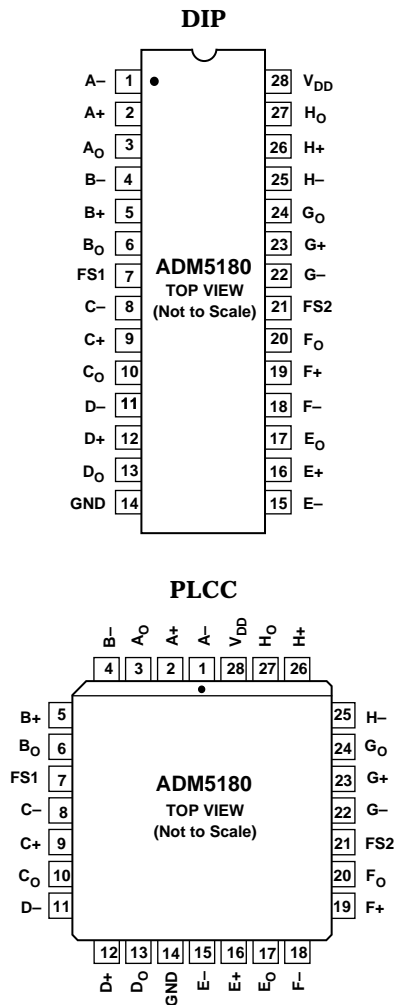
DIP

| Pin | Name | Pin | Name |
|---|---|---|---|
| 1 | A– | 28 | $V_{DD}$ |
| 2 | A+ | 27 | $H_O$ |
| 3 | $A_O$ | 26 | H+ |
| 4 | B– | 25 | H– |
| 5 | B+ | 24 | $G_O$ |
| 6 | $B_O$ | 23 | G+ |
| 7 | FS1 | 22 | G– |
| 8 | C– | 21 | FS2 |
| 9 | C+ | 20 | $F_O$ |
| 10 | $C_O$ | 19 | F+ |
| 11 | D– | 18 | F– |
| 12 | D+ | 17 | $E_O$ |
| 13 | $D_O$ | 16 | E+ |
| 14 | GND | 15 | E– |

ADM5180
TOP VIEW
(Not to Scale)

PLCC

B– 4, $A_O$ 3, A+ 2, A– 1, $V_{DD}$ 28, $H_O$ 27, H+ 26

| Pin | Name | Pin | Name |
|---|---|---|---|
| 5 | B+ | 25 | H– |
| 6 | $B_O$ | 24 | $G_O$ |
| 7 | FS1 | 23 | G+ |
| 8 | C– | 22 | G– |
| 9 | C+ | 21 | FS2 |
| 10 | $C_O$ | 20 | $F_O$ |
| 11 | D– | 19 | F+ |

ADM5180
TOP VIEW
(Not to Scale)

12 D+, 13 $D_O$, 14 GND, 15 E–, 16 E+, 17 $E_O$, 18 F–